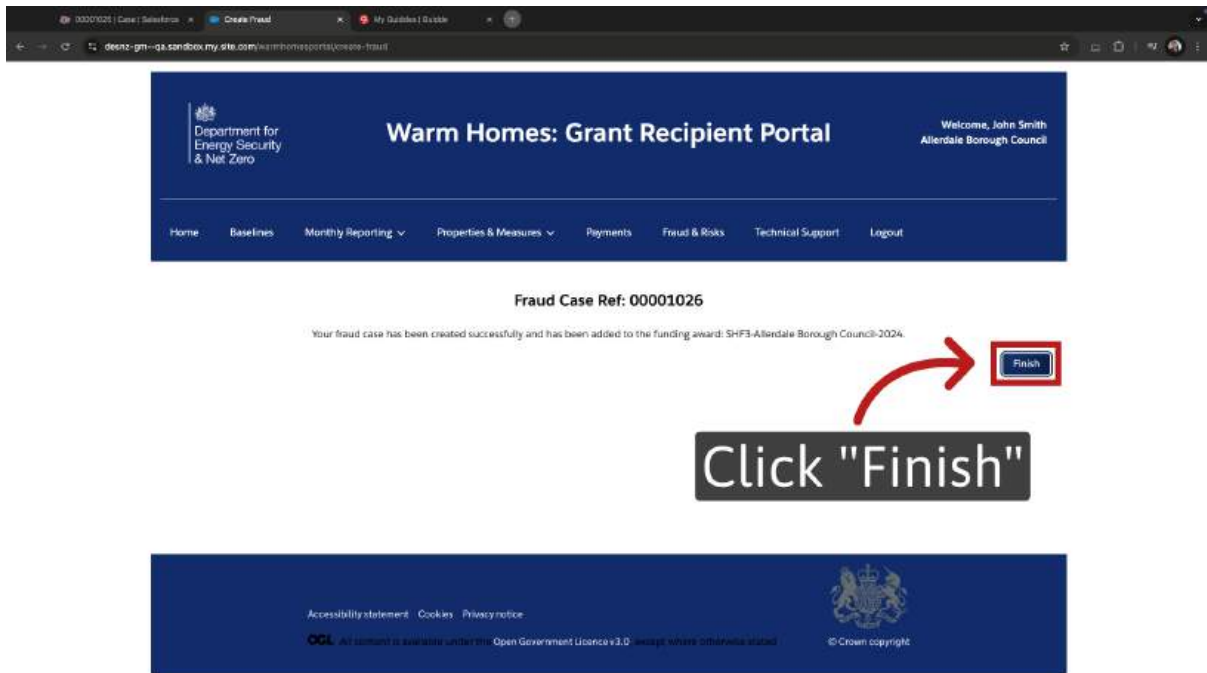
00001025 | Case | Salesforce
Create Fraud
My Guides | Guide

desnz-gm--qa.sandbox.my.site.com/warmhomesportal/create-fraud

Department for Energy Security & Net Zero

Warm Homes: Grant Recipient Portal

Welcome, John Smith
Allerdale Borough Council

Home Baselines Monthly Reporting Properties & Measures Payments Fraud & Risks Technical Support Logout

Fraud Case Ref: 00001026

Your fraud case has been created successfully and has been added to the funding award: SHF3-Allerdale Borough Council-2024.

Finish

Click "Finish"

Accessibility statement Cookies Privacy notice

OGL All content is available under the Open Government Licence v3.0, except where otherwise stated

© Crown copyright